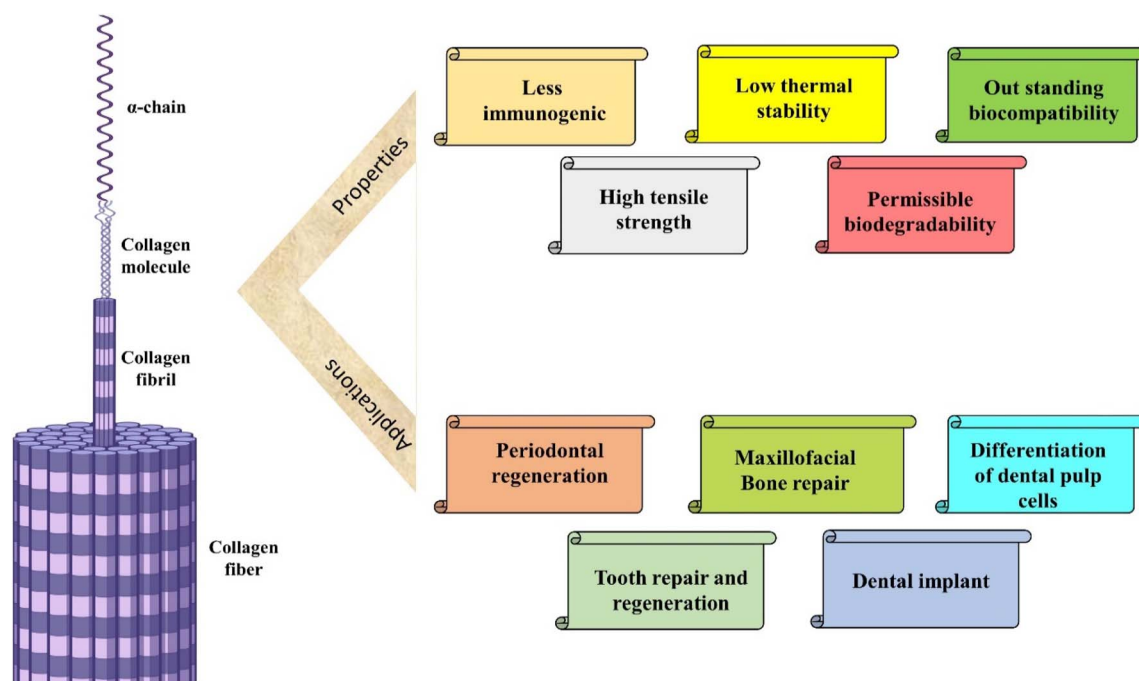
α-chain

Collagen molecule

Collagen fibril

Collagen fiber

Properties

Applications

Less immunogenic

Low thermal stability

Out standing biocompatibility

High tensile strength

Permissible biodegradability

Periodontal regeneration

Maxillofacial Bone repair

Differentiation of dental pulp cells

Tooth repair and regeneration

Dental implant